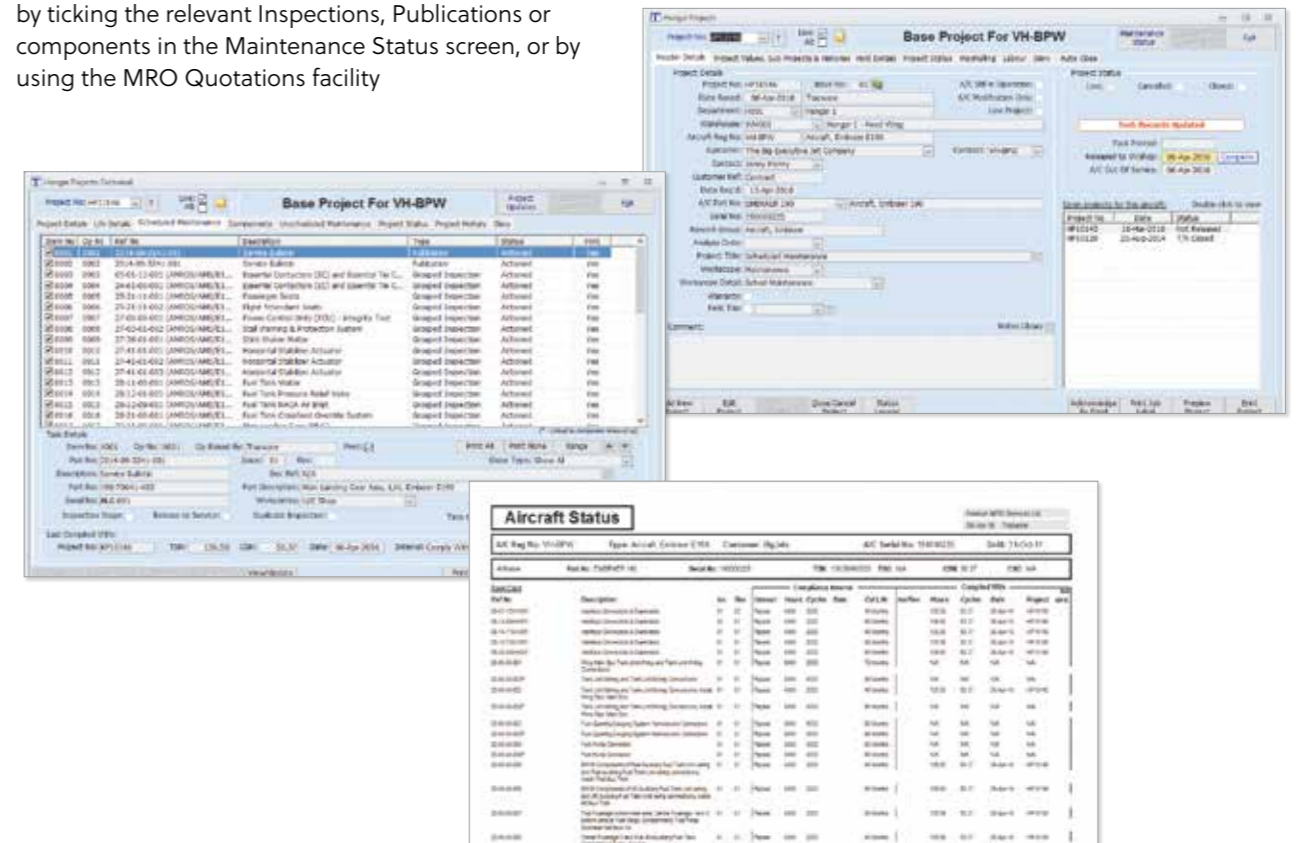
by ticking the relevant Inspections, Publications or components in the Maintenance Status screen, or by using the MRO Quotations facility

Hangar Projects
Base Project For VH-BPW
Maintenance Status
Exit
Project Details
Project Status
Tech Records Updated
Released to Work:
A/C Out Of Service:
Comments:

Hangar Projects Schedule
Base Project For VH-BPW
Project Options
Exit
Project Details  Life Details  Scheduled Maintenance  Components  Unscheduled Maintenance  Project Status  Project Notes  Docs

| Item No | Op No | Ref No | Description | Type | Status | WO |
|---|---|---|---|---|---|---|
| 0001 | 0001 | | Service Bulletin | | Actioned | Yes |
| 0002 | 0002 | | Service Bulletin | Publication | Actioned | Yes |
| 0003 | 0003 | | Essential Contactors (EC) and Essential Tie C... | Grouped Inspection | Actioned | Yes |
| 0004 | 0004 | | Essential Contactors (EC) and Essential Tie C... | Grouped Inspection | Actioned | Yes |
| 0005 | 0005 | | Passenger Seats | Grouped Inspection | Actioned | Yes |
| 0006 | 0006 | | Flight Attendant Seats | Grouped Inspection | Actioned | Yes |
| 0007 | 0007 | | Power Control Units (PCU) - Integrity Test | Grouped Inspection | Actioned | Yes |
| 0008 | 0008 | | Stall Warning & Protection System | Grouped Inspection | Actioned | Yes |
| 0009 | 0009 | | Stick Shaker Motor | Grouped Inspection | Actioned | Yes |
| 0010 | 0010 | | Horizontal Stabilizer Actuator | Grouped Inspection | Actioned | Yes |
| 0011 | 0011 | | Horizontal Stabilizer Actuator | Grouped Inspection | Actioned | Yes |
| 0012 | 0012 | | Horizontal Stabilizer Actuator | Grouped Inspection | Actioned | Yes |
| 0013 | 0013 | | Fuel Tank Water | Grouped Inspection | Actioned | Yes |
| 0014 | 0014 | | Fuel Tank Pressure Relief Valve | Grouped Inspection | Actioned | Yes |
| 0015 | 0015 | | Fuel Tank NACA Air Inlet | Grouped Inspection | Actioned | Yes |
| 0016 | 0016 | | Fuel Tank Crossfeed Override System | Grouped Inspection | Actioned | Yes |

Task Details
Print All  Print None  Range
Last Complied With:

Aircraft Status
A/C Reg No: VH-BPW  Type: Aircraft, Embraer E190  Customer: Big Jets
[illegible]